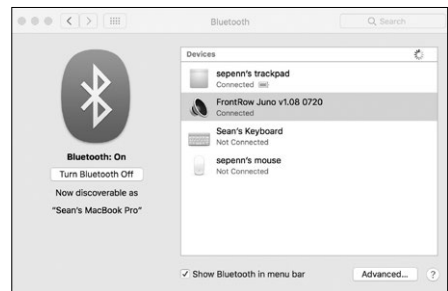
Bluetooth

Search

Bluetooth: On

Turn Bluetooth Off

Now discoverable as

"Sean's MacBook Pro"

Devices

sepenn's trackpad

Connected

FrontRow Juno v1.08 0720

Connected

Sean's Keyboard

Not Connected

sepenn's mouse

Not Connected

Show Bluetooth in menu bar

Advanced...

?